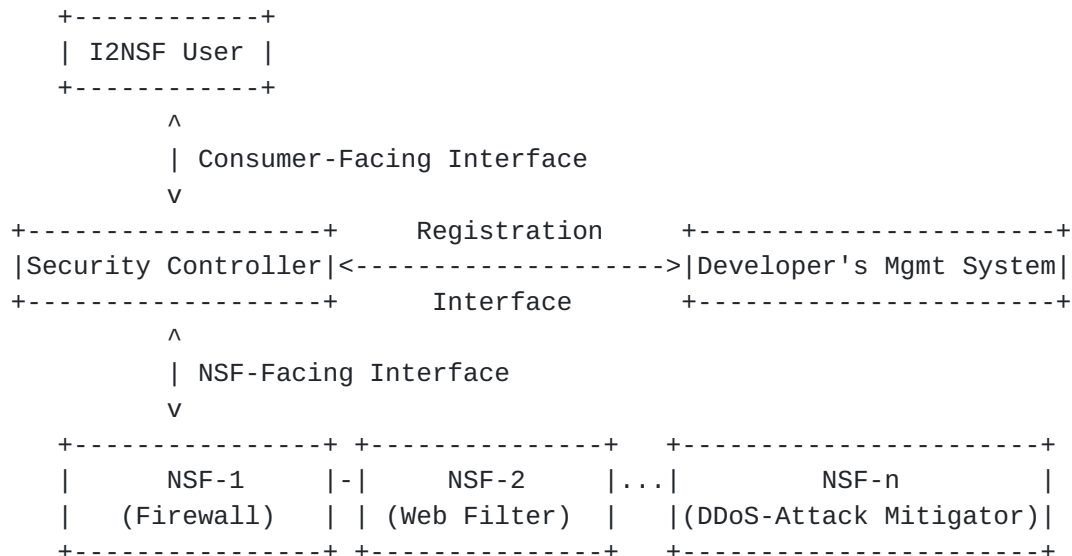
I2NSF User

Consumer-Facing Interface

Security Controller

Registration Interface

Developer's Mgmt System

NSF-Facing Interface

NSF-1 (Firewall)

NSF-2 (Web Filter)

...

NSF-n (DDoS-Attack Mitigator)